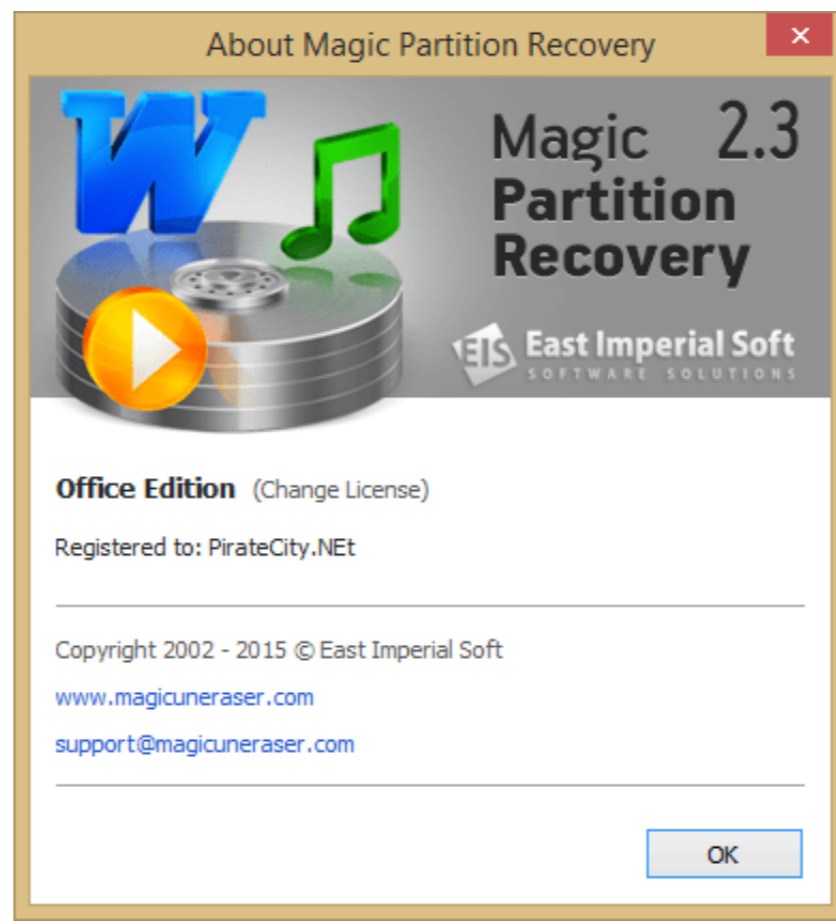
About Magic Partition Recovery

×

W

Magic 2.3
Partition
Recovery

EIS East Imperial Soft
SOFTWARE SOLUTIONS

Office Edition (Change License)

Registered to: PirateCity.NEt

Copyright 2002 - 2015 © East Imperial Soft

www.magicuneraser.com

support@magicuneraser.com

OK